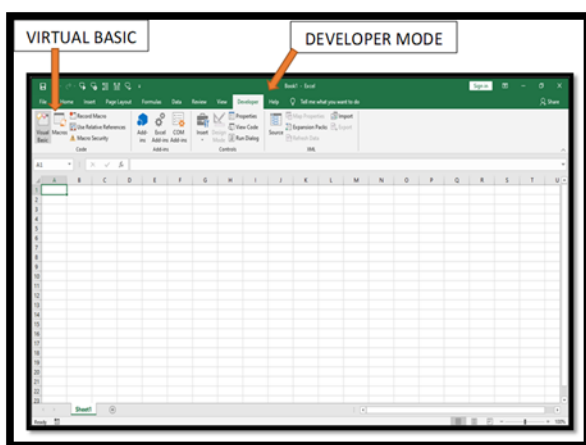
VIRTUAL BASIC

DEVELOPER MODE

Book1 - Excel

Sign in

File Home Insert Page Layout Formulas Data Review View Developer Help Tell me what you want to do

Share

Visual Basic Macros

Record Macro

Use Relative References

Macro Security

Code

Add-ins Excel Add-ins COM Add-ins

Add-ins

Insert Design Mode

Properties

View Code

Run Dialog

Controls

Source

Map Properties

Expansion Packs

Refresh Data

Import

Export

XML

A1

fx

| | A | B | C | D | E | F | G | H | I | J | K | L | M | N | O | P | Q | R | S | T | U |
|---|---|---|---|---|---|---|---|---|---|---|---|---|---|---|---|---|---|---|---|---|---|
| 1 | | | | | | | | | | | | | | | | | | | | | |
| 2 | | | | | | | | | | | | | | | | | | | | | |
| 3 | | | | | | | | | | | | | | | | | | | | | |
| 4 | | | | | | | | | | | | | | | | | | | | | |
| 5 | | | | | | | | | | | | | | | | | | | | | |
| 6 | | | | | | | | | | | | | | | | | | | | | |
| 7 | | | | | | | | | | | | | | | | | | | | | |
| 8 | | | | | | | | | | | | | | | | | | | | | |
| 9 | | | | | | | | | | | | | | | | | | | | | |
| 10 | | | | | | | | | | | | | | | | | | | | | |
| 11 | | | | | | | | | | | | | | | | | | | | | |
| 12 | | | | | | | | | | | | | | | | | | | | | |
| 13 | | | | | | | | | | | | | | | | | | | | | |
| 14 | | | | | | | | | | | | | | | | | | | | | |
| 15 | | | | | | | | | | | | | | | | | | | | | |
| 16 | | | | | | | | | | | | | | | | | | | | | |
| 17 | | | | | | | | | | | | | | | | | | | | | |
| 18 | | | | | | | | | | | | | | | | | | | | | |
| 19 | | | | | | | | | | | | | | | | | | | | | |
| 20 | | | | | | | | | | | | | | | | | | | | | |
| 21 | | | | | | | | | | | | | | | | | | | | | |
| 22 | | | | | | | | | | | | | | | | | | | | | |
| 23 | | | | | | | | | | | | | | | | | | | | | |

Sheet1

Ready

100%